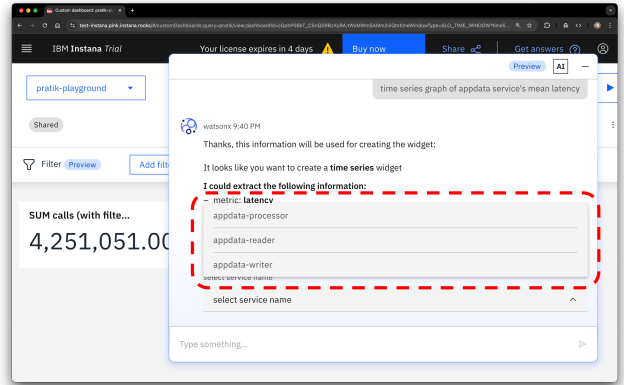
Custom dashboard: pratik-pl

test-instana.pink.instana.rocks/#/customDashboards/query-pratik/view_dashboardId=cQpIrP08kT_CSnQD9BcXyRA.YWWMHnSAMI%3D&timeWindowType=SLO_TIME_WINDOW?time&

IBM Instana Trial

Your license expires in 4 days

Buy now

Share

Get answers

pratik-playground

Shared

Filter Preview

Add filt

SUM calls (with filte...

4,251,051.00

Preview

AI

time series graph of appdata service's mean latency

watsonx 9:40 PM

Thanks, this information will be used for creating the widget:

It looks like you want to create a **time series** widget

**I could extract the following information:**

– metric: **latency**

appdata-processor

appdata-reader

appdata-writer

select service name

select service name

Type something...